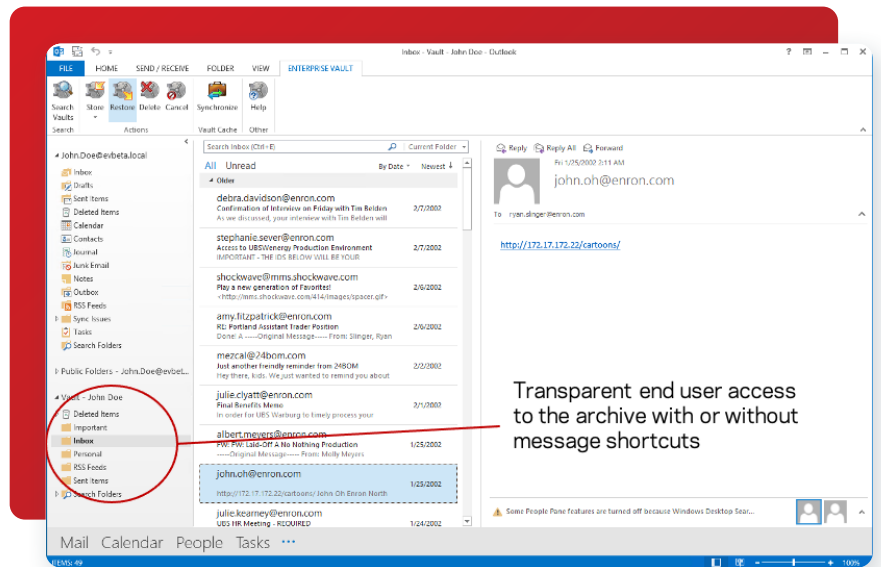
Inbox - Vault - John Doe - Outlook

? ✕

FILE HOME SEND / RECEIVE FOLDER VIEW ENTERPRISE VAULT

Search Vaults | Store | Restore | Delete | Cancel | Synchronize | Help

Search | Actions | Vault Cache | Other

John.Doe@evbeta.local

Inbox
Drafts
Sent Items
Deleted Items
Calendar
Contacts
Journal
Junk Email
Notes
Outbox
RSS Feeds
Sync Issues
Tasks
Search Folders

Public Folders - John.Doe@evbet...

Vault - John Doe
Deleted Items
Important
Inbox
Personal
RSS Feeds
Sent Items
Search Folders

Search Inbox (Ctrl+E) | Current Folder

All Unread | By Date | Newest

Older

debra.davidson@enron.com
Confirmation of Interview on Friday with Tim Belden 2/7/2002
As we discussed, your interview with Tim Belden will

stephanie.sever@enron.com
Access to UBSWenergy Production Environment 2/7/2002
IMPORTANT - THE IDS BELOW WILL BE YOUR

shockwave@mms.shockwave.com
Play a new generation of Favorites! 2/6/2002
<http://mms.shockwave.com/414/images/spacer.gif>

amy.fitzpatrick@enron.com
RE: Portland Assistant Trader Position 2/6/2002
Done! A -----Original Message----- From: Slinger, Ryan

mezcal@24bom.com
Just another friendly reminder from 24BOM 2/2/2002
Hey there, kids. We just wanted to remind you about

julie.clyatt@enron.com
Final Benefits Memo 2/1/2002
In order for UBS Warburg to timely process your

albert.meyers@enron.com
FW: FW: Laid-Off A No Nothing Production 1/25/2002
-----Original Message----- From: Molly Meyers

john.oh@enron.com
1/25/2002
http://172.17.172.22/cartoons/ John Oh Enron North

julie.kearney@enron.com
UBS HR Meeting - REQUIRED 1/24/2002

Reply | Reply All | Forward

Fri 1/25/2002 2:11 AM
john.oh@enron.com

To ryan.slinger@enron.com

http://172.17.172.22/cartoons/

Transparent end user access to the archive with or without message shortcuts

Some People Pane features are turned off because Windows Desktop Sear...

Mail Calendar People Tasks ···

ITEMS: 49 100%